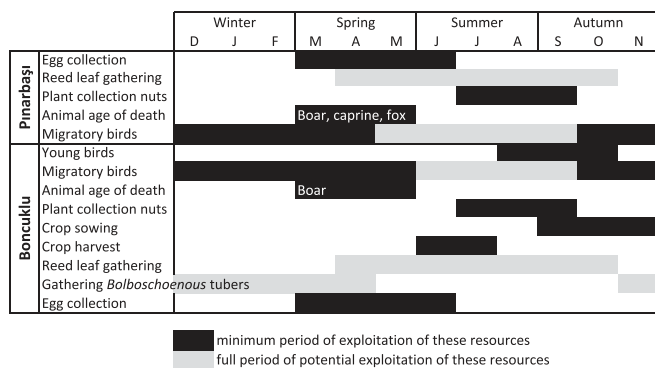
| | | Winter | | | Spring | | | Summer | | | Autumn | | |
|---|---|---|---|---|---|---|---|---|---|---|---|---|---|
| | | D | J | F | M | A | M | J | J | A | S | O | N |
| Pınarbaşı | Egg collection | | | | | | | | | | | | |
| | Reed leaf gathering | | | | | | | | | | | | |
| | Plant collection nuts | | | | | | | | | | | | |
| | Animal age of death | | | | Boar, caprine, fox | | | | | | | | |
| | Migratory birds | | | | | | | | | | | | |
| Boncuklu | Young birds | | | | | | | | | | | | |
| | Migratory birds | | | | | | | | | | | | |
| | Animal age of death | | | | Boar | | | | | | | | |
| | Plant collection nuts | | | | | | | | | | | | |
| | Crop sowing | | | | | | | | | | | | |
| | Crop harvest | | | | | | | | | | | | |
| | Reed leaf gathering | | | | | | | | | | | | |
| | Gathering *Bolboschoenous* tubers | | | | | | | | | | | | |
| | Egg collection | | | | | | | | | | | | |

minimum period of exploitation of these resources
full period of potential exploitation of these resources